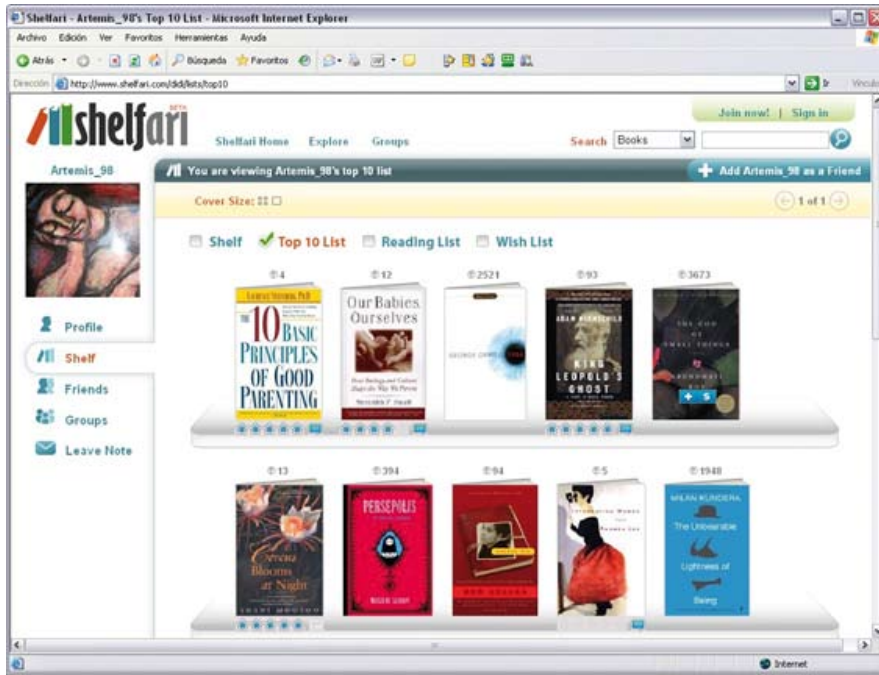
Shelfari - Artemis_98's Top 10 List - Microsoft Internet Explorer

Archivo Edición Ver Favoritos Herramientas Ayuda

Atrás Búsqueda Favoritos

Dirección http://www.shelfari.com/did/lists/top10

Vínculo

shelfari BETA

Shelfari Home Explore Groups

Join now! | Sign in

Search Books

Artemis_98

You are viewing Artemis_98's top 10 list

Add Artemis_98 as a Friend

Cover Size:

1 of 1

Shelf Top 10 List Reading List Wish List

Profile

Shelf

Friends

Groups

Leave Note

4 12 2521 93 3673

The 10 Basic Principles of Good Parenting

Our Babies, Ourselves

King Leopold's Ghost

The God of Small Things

13 394 94 5 1948

Cereus Blooms at Night

Persepolis

Milan Kundera The Unbearable Lightness of Being

Internet